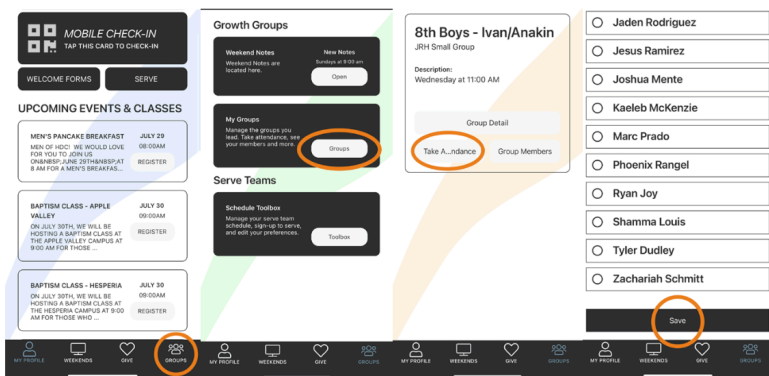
MOBILE CHECK-IN
TAP THIS CARD TO CHECK-IN

WELCOME FORMS

SERVE

UPCOMING EVENTS & CLASSES

MEN'S PANCAKE BREAKFAST
JULY 29
08:00AM
MEN OF HDC! WE WOULD LOVE FOR YOU TO JOIN US ON&NBSP;JUNE 29TH&NBSP;AT 8 AM FOR A MEN'S BREAKFAS...
REGISTER

BAPTISM CLASS - APPLE VALLEY
JULY 30
09:00AM
ON JULY 30TH, WE WILL BE HOSTING A BAPTISM CLASS AT THE APPLE VALLEY CAMPUS AT 9:00 AM FOR THOSE ...
REGISTER

BAPTISM CLASS - HESPERIA
JULY 30
09:00AM
ON JULY 30TH, WE WILL BE HOSTING A BAPTISM CLASS AT THE HESPERIA CAMPUS AT 9:00 AM FOR THOSE WHO ...
REGISTER

MY PROFILE
WEEKENDS
GIVE
GROUPS

Growth Groups

Weekend Notes
Weekend Notes are located here.
New Notes
Sundays at 9:00 am
Open

My Groups
Manage the groups you lead. Take attendance, see your members and more.
Groups

Serve Teams

Schedule Toolbox
Manage your serve team schedule, sign-up to serve, and edit your preferences.
Toolbox

MY PROFILE
WEEKENDS
GIVE
GROUPS

8th Boys - Ivan/Anakin
JRH Small Group

Description:
Wednesday at 11:00 AM

Group Detail

Take A...ndance

Group Members

MY PROFILE
WEEKENDS
GIVE
GROUPS

Jaden Rodriguez
Jesus Ramirez
Joshua Mente
Kaeleb McKenzie
Marc Prado
Phoenix Rangel
Ryan Joy
Shamma Louis
Tyler Dudley
Zachariah Schmitt

Save

MY PROFILE
WEEKENDS
GIVE
GROUPS